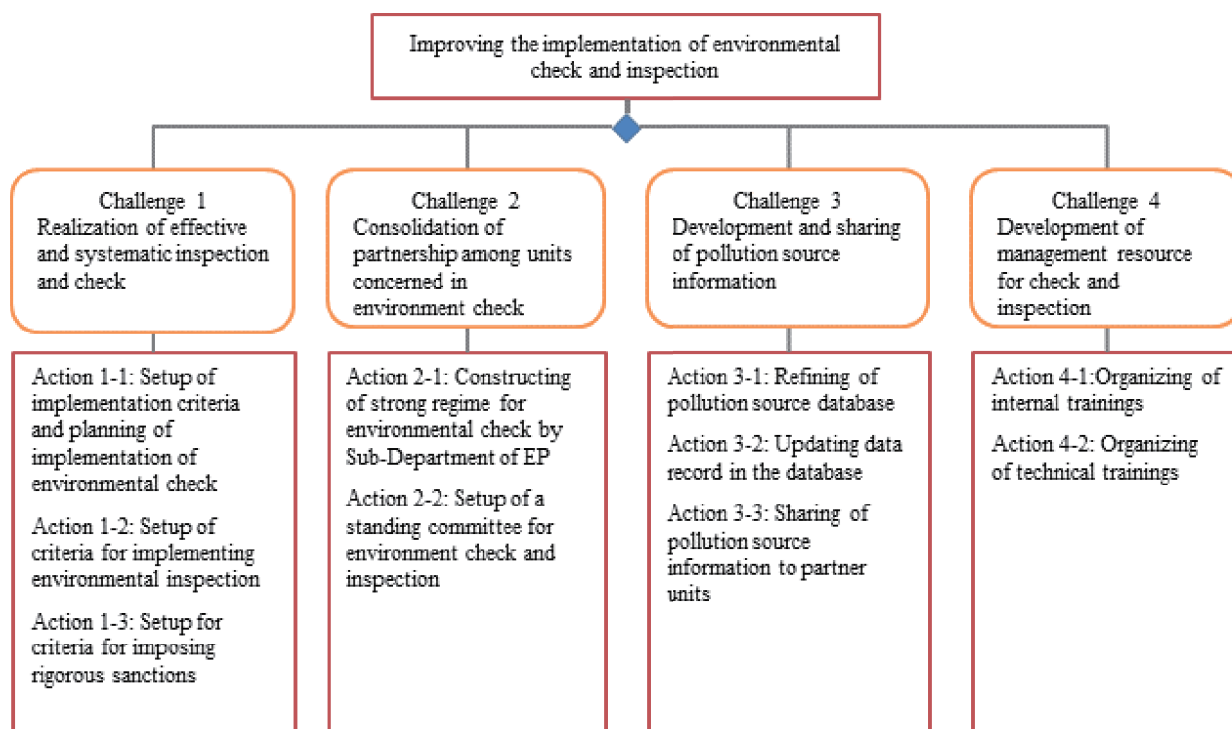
Improving the implementation of environmental check and inspection

Challenge 1
Realization of effective and systematic inspection and check

Action 1-1: Setup of implementation criteria and planning of implementation of environmental check

Action 1-2: Setup of criteria for implementing environmental inspection

Action 1-3: Setup for criteria for imposing rigorous sanctions

Challenge 2
Consolidation of partnership among units concerned in environment check

Action 2-1: Constructing of strong regime for environmental check by Sub-Department of EP

Action 2-2: Setup of a standing committee for environment check and inspection

Challenge 3
Development and sharing of pollution source information

Action 3-1: Refining of pollution source database

Action 3-2: Updating data record in the database

Action 3-3: Sharing of pollution source information to partner units

Challenge 4
Development of management resource for check and inspection

Action 4-1:Organizing of internal trainings

Action 4-2: Organizing of technical trainings